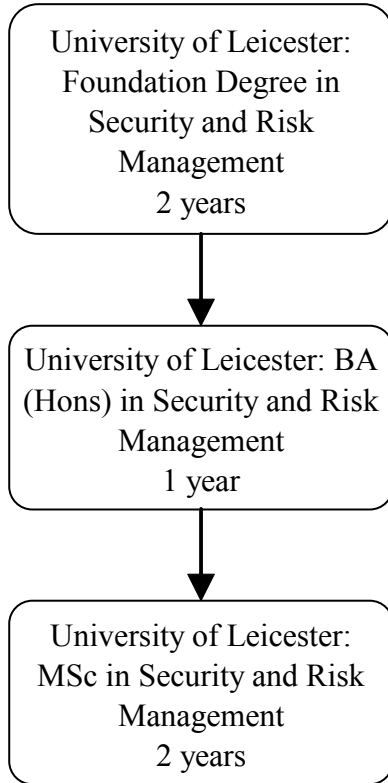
University of Leicester: Foundation Degree in Security and Risk Management
2 years

University of Leicester: BA (Hons) in Security and Risk Management
1 year

University of Leicester: MSc in Security and Risk Management
2 years